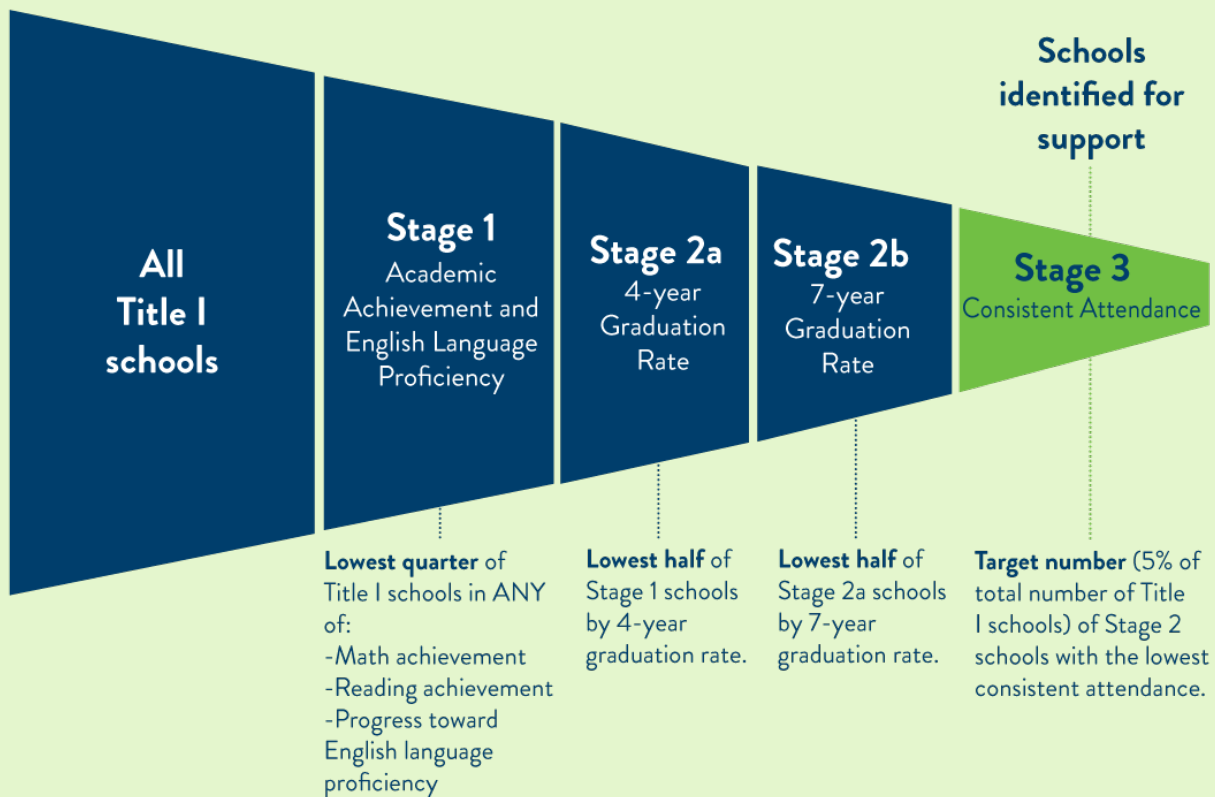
All Title I schools

Stage 1
Academic Achievement and English Language Proficiency

Stage 2a
4-year Graduation Rate

Stage 2b
7-year Graduation Rate

Schools identified for support

Stage 3
Consistent Attendance

Lowest quarter of Title I schools in ANY of:
-Math achievement
-Reading achievement
-Progress toward English language proficiency

Lowest half of Stage 1 schools by 4-year graduation rate.

Lowest half of Stage 2a schools by 7-year graduation rate.

Target number (5% of total number of Title I schools) of Stage 2 schools with the lowest consistent attendance.